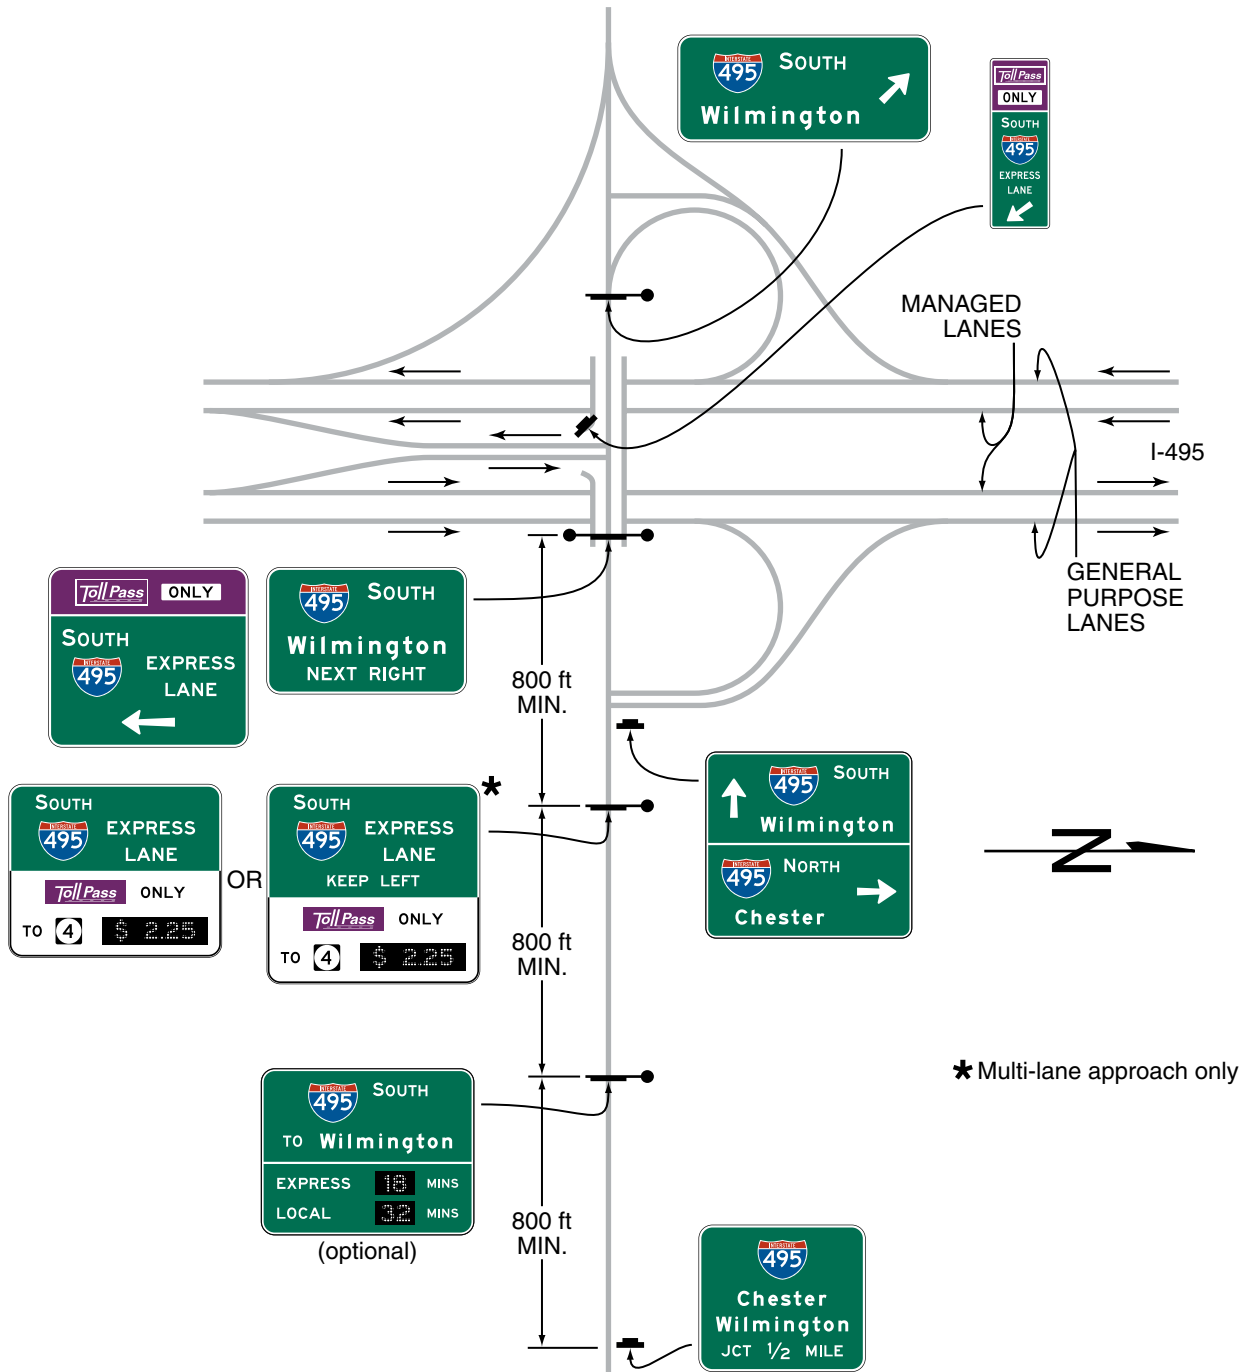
495 SOUTH
Wilmington

Toll Pass
ONLY
SOUTH
495
EXPRESS LANE

MANAGED LANES

I-495

GENERAL PURPOSE LANES

Toll Pass ONLY
SOUTH
495
EXPRESS LANE

495 SOUTH
Wilmington
NEXT RIGHT

800 ft MIN.

495 SOUTH
Wilmington
495 NORTH
Chester

SOUTH
495
EXPRESS LANE
Toll Pass ONLY
TO 4 $ 2.25

OR

*
SOUTH
495
EXPRESS LANE
KEEP LEFT
Toll Pass ONLY
TO 4 $ 2.25

800 ft MIN.

* Multi-lane approach only

495 SOUTH
TO Wilmington
EXPRESS 18 MINS
LOCAL 32 MINS
(optional)

800 ft MIN.

495
Chester
Wilmington
JCT $\frac{1}{2}$ MILE